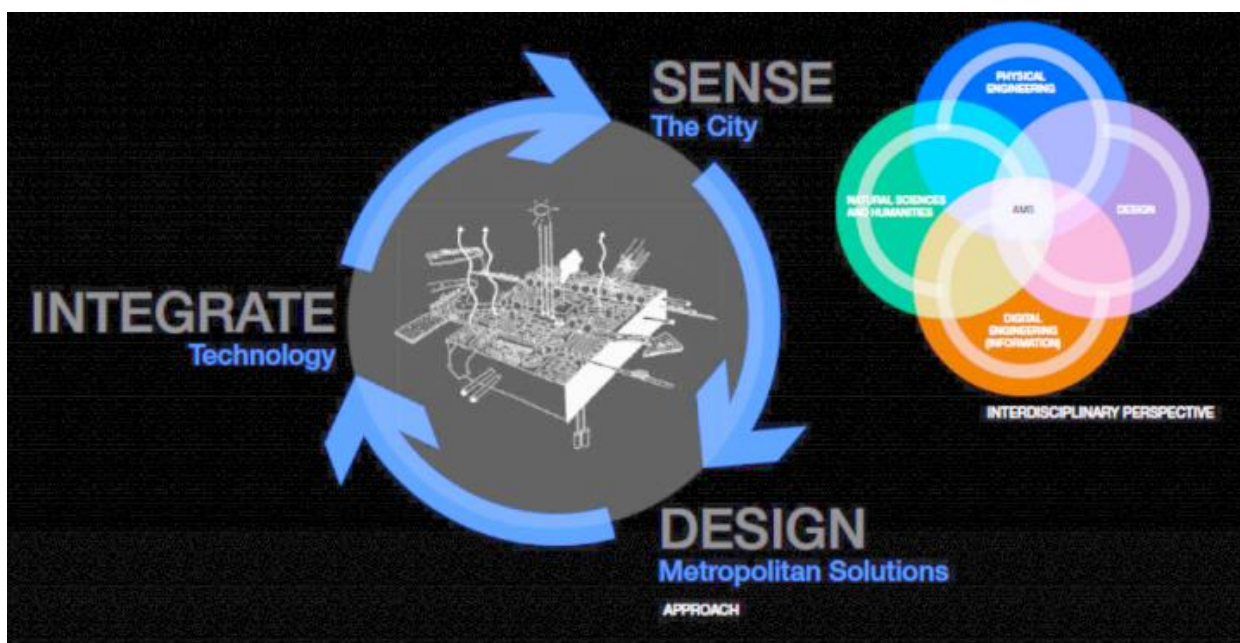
SENSE
The City

INTEGRATE
Technology

DESIGN
Metropolitan Solutions

APPROACH

PHYSICAL ENGINEERING

NATURAL SCIENCES AND HUMANITIES

AMS

DESIGN

DIGITAL ENGINEERING (INFORMATION)

INTERDISCIPLINARY PERSPECTIVE